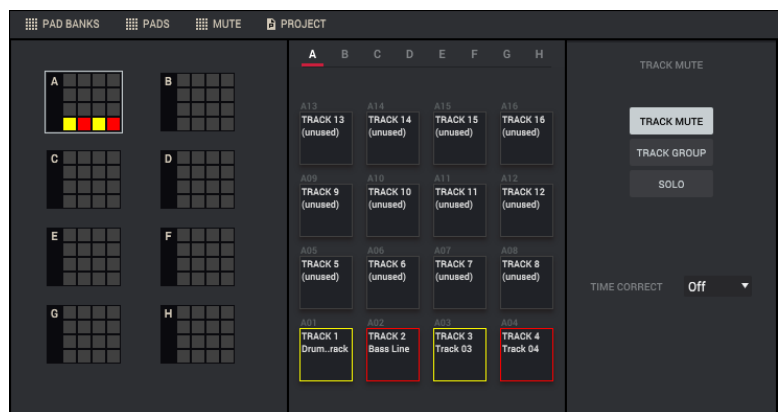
PAD BANKS PADS MUTE PROJECT

A
B
C
D
E
F
G
H

A B C D E F G H

A13
TRACK 13
(unused)

A14
TRACK 14
(unused)

A15
TRACK 15
(unused)

A16
TRACK 16
(unused)

A09
TRACK 9
(unused)

A10
TRACK 10
(unused)

A11
TRACK 11
(unused)

A12
TRACK 12
(unused)

A05
TRACK 5
(unused)

A06
TRACK 6
(unused)

A07
TRACK 7
(unused)

A08
TRACK 8
(unused)

A01
TRACK 1
Drum...rack

A02
TRACK 2
Bass Line

A03
TRACK 3
Track 03

A04
TRACK 4
Track 04

TRACK MUTE

TRACK MUTE
TRACK GROUP
SOLO

TIME CORRECT Off